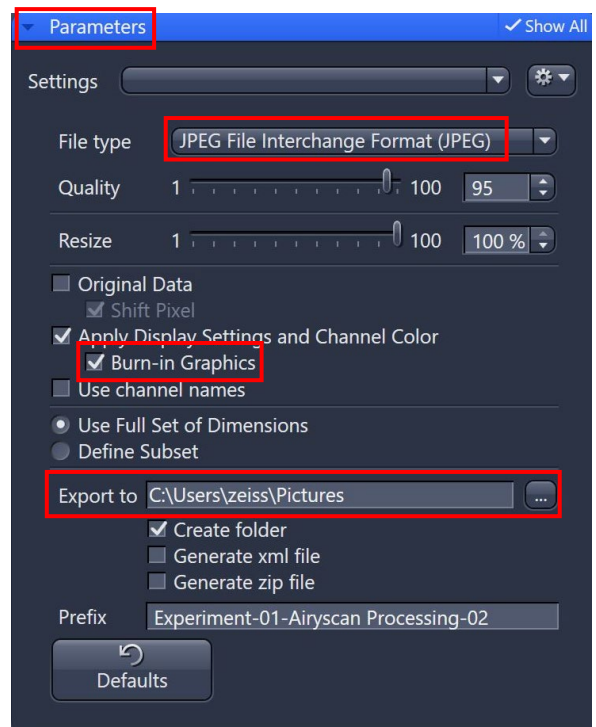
Parameters

Show All

Settings

File type JPEG File Interchange Format (JPEG)

Quality 1 100 95

Resize 1 100 100 %

Original Data

Shift Pixel

Apply Display Settings and Channel Color

Burn-in Graphics

Use channel names

Use Full Set of Dimensions

Define Subset

Export to C:\Users\zeiss\Pictures ...

Create folder

Generate xml file

Generate zip file

Prefix Experiment-01-Airyscan Processing-02

Defaults